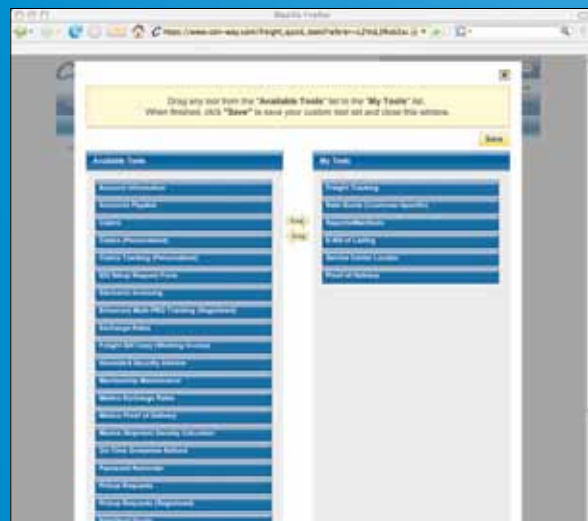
Mozilla Firefox

https://www.con-way.com/freight_quick_laoe?refer=c2hrd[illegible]

Drag any tool from the "Available Tools" list to the "My Tools" list.
When finished, click "Save" to save your custom tool set and close this window.

Save

Available Tools

Account Information
Accounts Payable
Claims
Claims (Personalized)
Claims Tracking (Personalized)
EDI Setup Request Form
Electronic Invoicing
Enhanced Multi PRO Tracking (Registered)
Exchange Rates
Freight Bill Copy (Working Copies)
Homeland Security Advice
Membership Maintenance
Mexico Exchange Rates
Mexico Proof of Delivery
Mexico Shipment Density Calculator
On-Time Response Notice
Password Reminder
Pickup Requests
Pickup Requests (Registered)
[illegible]

Drag
Drag

My Tools

Freight Tracking
Rate Quote (Customer-Specific)
Reports/Manifests
E-Bill of Lading
Service Center Locator
Proof of Delivery